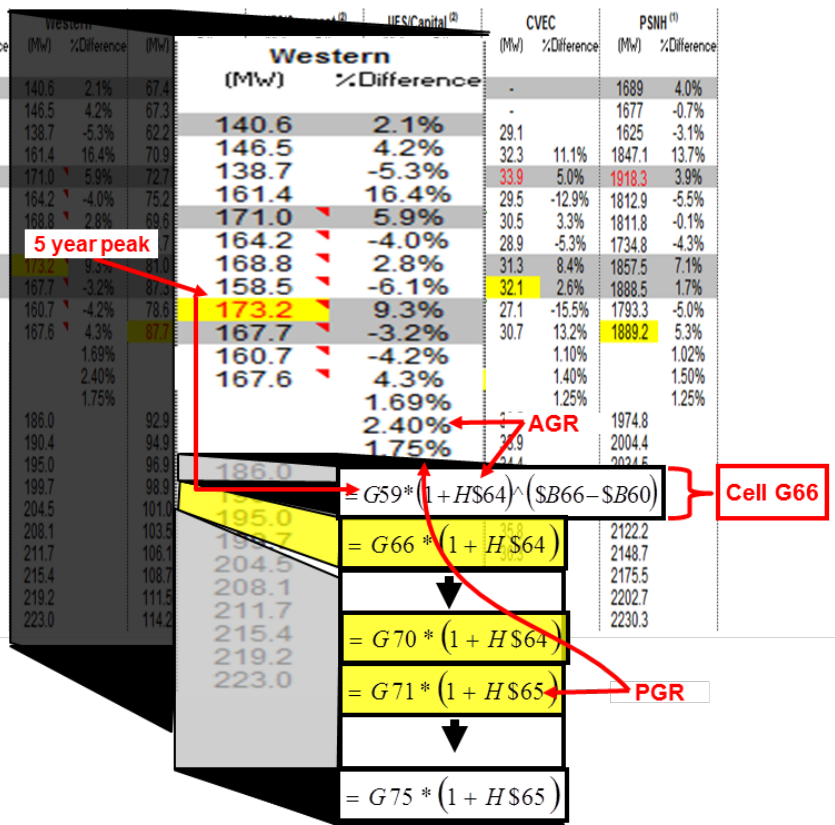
| Western (MW) | %Difference |
|---|---|
| 140.6 | 2.1% |
| 146.5 | 4.2% |
| 138.7 | -5.3% |
| 161.4 | 16.4% |
| 171.0 | 5.9% |
| 164.2 | -4.0% |
| 168.8 | 2.8% |
| 158.5 | -6.1% |
| 173.2 | 9.3% |
| 167.7 | -3.2% |
| 160.7 | -4.2% |
| 167.6 | 4.3% |
| | 1.69% |
| | 2.40% |
| | 1.75% |
| 186.0 | |
| 190.4 | |
| 195.0 | |
| 199.7 | |
| 204.5 | |
| 208.1 | |
| 211.7 | |
| 215.4 | |
| 219.2 | |
| 223.0 | |

UES/Capital

| CVEC (MW) | %Difference | PSNH (MW) | %Difference |
|---|---|---|---|
| - | | 1689 | 4.0% |
| - | | 1677 | -0.7% |
| 29.1 | | 1625 | -3.1% |
| 32.3 | 11.1% | 1847.1 | 13.7% |
| 33.9 | 5.0% | 1918.3 | 3.9% |
| 29.5 | -12.9% | 1812.9 | -5.5% |
| 30.5 | 3.3% | 1811.8 | -0.1% |
| 28.9 | -5.3% | 1734.8 | -4.3% |
| 31.3 | 8.4% | 1857.5 | 7.1% |
| 32.1 | 2.6% | 1888.5 | 1.7% |
| 27.1 | -15.5% | 1793.3 | -5.0% |
| 30.7 | 13.2% | 1889.2 | 5.3% |
| | 1.10% | | 1.02% |
| | 1.40% | | 1.50% |
| | 1.25% | | 1.25% |
| | | 1974.8 | |
| 33.9 | | 2004.4 | |
| | | 2034.5 | |
| 35.8 | | 2122.2 | |
| | | 2148.7 | |
| | | 2175.5 | |
| | | 2202.7 | |
| | | 2230.3 | |

5 year peak

AGR

$=G59*\left(1+H\$64\right)^\wedge\left(\$B66-\$B60\right)$

Cell G66

$=G66*\left(1+H\$64\right)$

$=G70*\left(1+H\$64\right)$

$=G71*\left(1+H\$65\right)$

PGR

$=G75*\left(1+H\$65\right)$